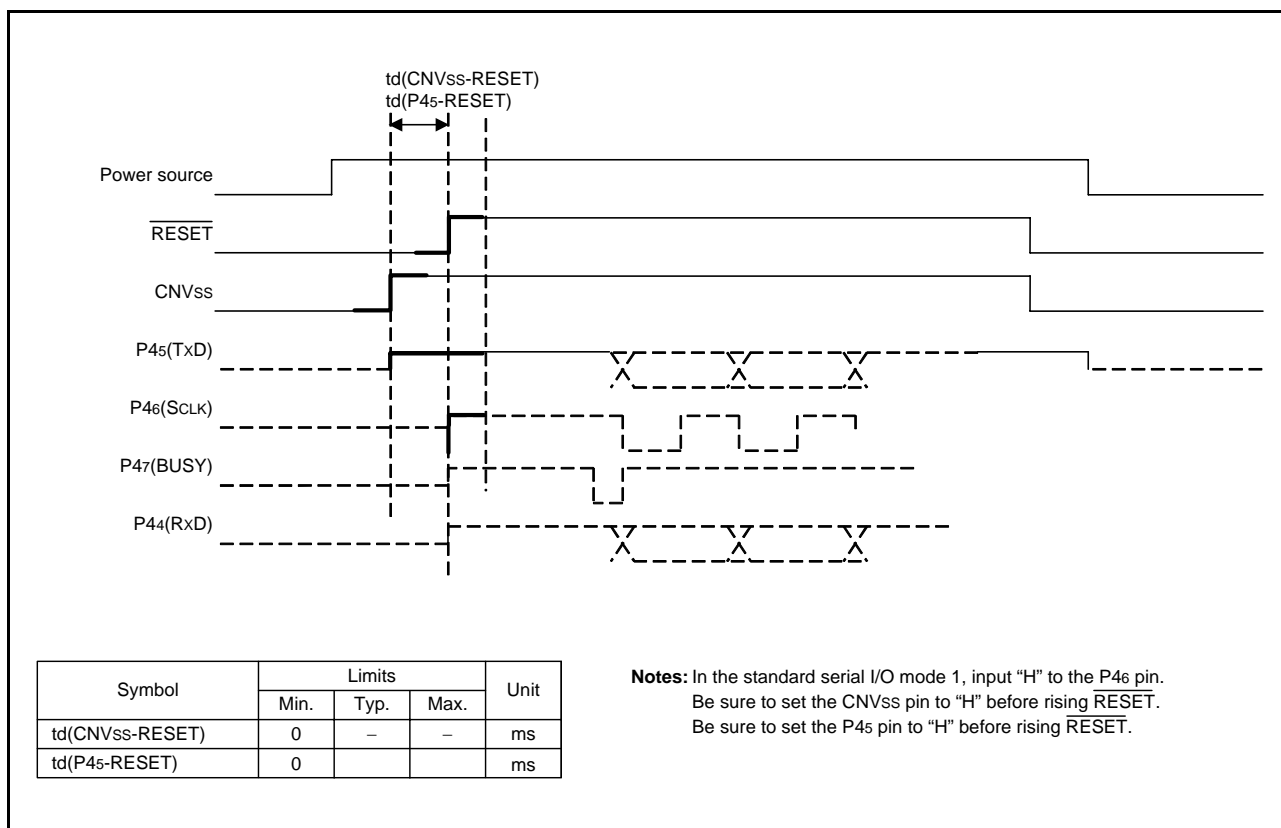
td(CNVss-RESET)
td(P4$_5$-RESET)

Power source

$\overline{\text{RESET}}$

CNVss

P4$_5$(TxD)

P4$_6$(SCLK)

P4$_7$(BUSY)

P4$_4$(RxD)

| Symbol | Limits Min. | Limits Typ. | Limits Max. | Unit |
|---|---|---|---|---|
| td(CNVss-RESET) | 0 | – | – | ms |
| td(P4$_5$-RESET) | 0 | | | ms |

**Notes:** In the standard serial I/O mode 1, input "H" to the P4$_6$ pin.
Be sure to set the CNVss pin to "H" before rising $\overline{\text{RESET}}$.
Be sure to set the P4$_5$ pin to "H" before rising $\overline{\text{RESET}}$.